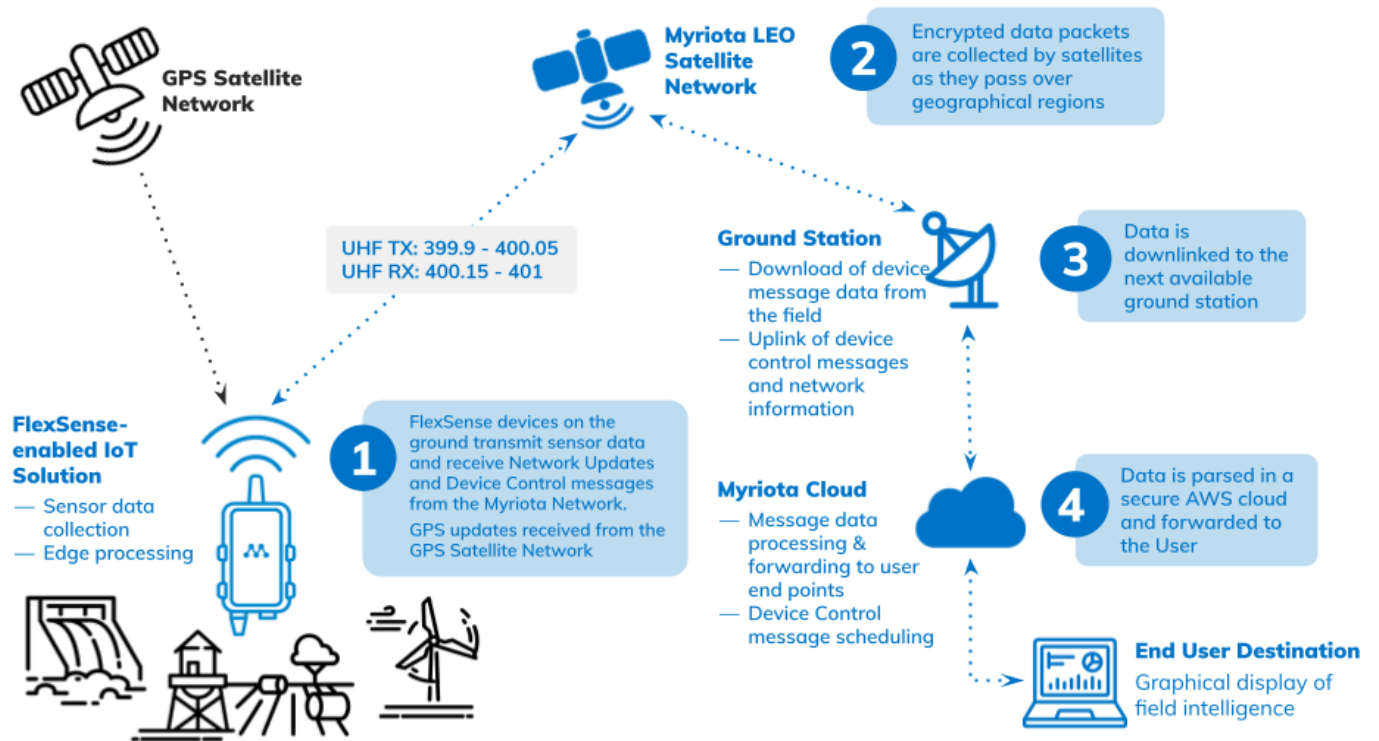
GPS Satellite Network

Myriota LEO Satellite Network

2

Encrypted data packets are collected by satellites as they pass over geographical regions

UHF TX: 399.9 - 400.05
UHF RX: 400.15 - 401

Ground Station
— Download of device message data from the field
— Uplink of device control messages and network information

3

Data is downlinked to the next available ground station

FlexSense-enabled IoT Solution
— Sensor data collection
— Edge processing

1

FlexSense devices on the ground transmit sensor data and receive Network Updates and Device Control messages from the Myriota Network.

GPS updates received from the GPS Satellite Network

Myriota Cloud
— Message data processing & forwarding to user end points
— Device Control message scheduling

4

Data is parsed in a secure AWS cloud and forwarded to the User

End User Destination
Graphical display of field intelligence